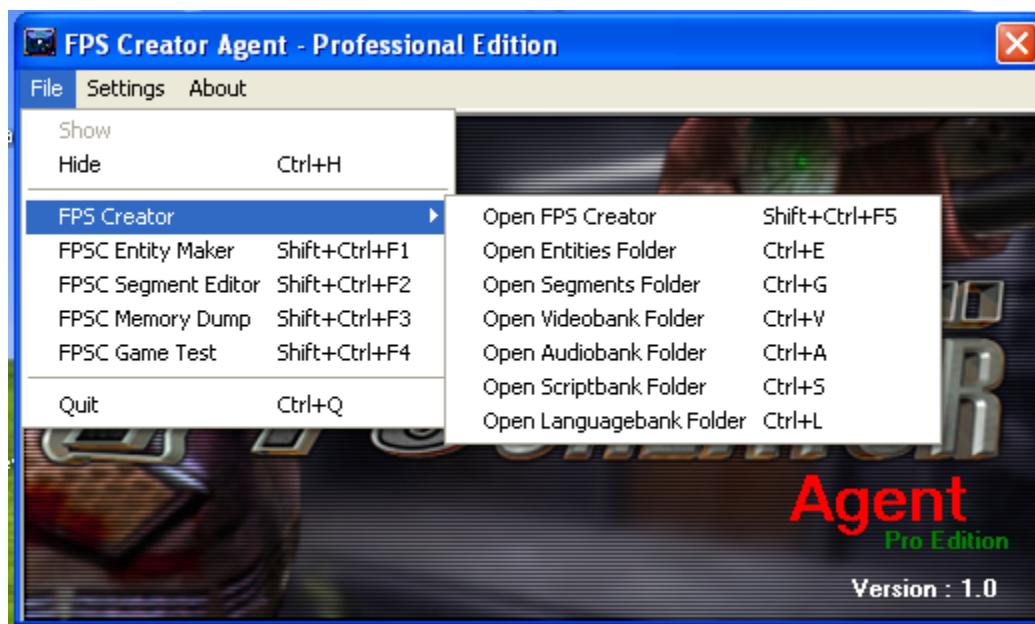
FPS Creator Agent - Professional Edition

File Settings About

Show
Hide Ctrl+H

FPS Creator
FPSC Entity Maker Shift+Ctrl+F1
FPSC Segment Editor Shift+Ctrl+F2
FPSC Memory Dump Shift+Ctrl+F3
FPSC Game Test Shift+Ctrl+F4

Quit Ctrl+Q

Open FPS Creator Shift+Ctrl+F5
Open Entities Folder Ctrl+E
Open Segments Folder Ctrl+G
Open Videobank Folder Ctrl+V
Open Audiobank Folder Ctrl+A
Open Scriptbank Folder Ctrl+S
Open Languagebank Folder Ctrl+L

Agent
Pro Edition

Version : 1.0